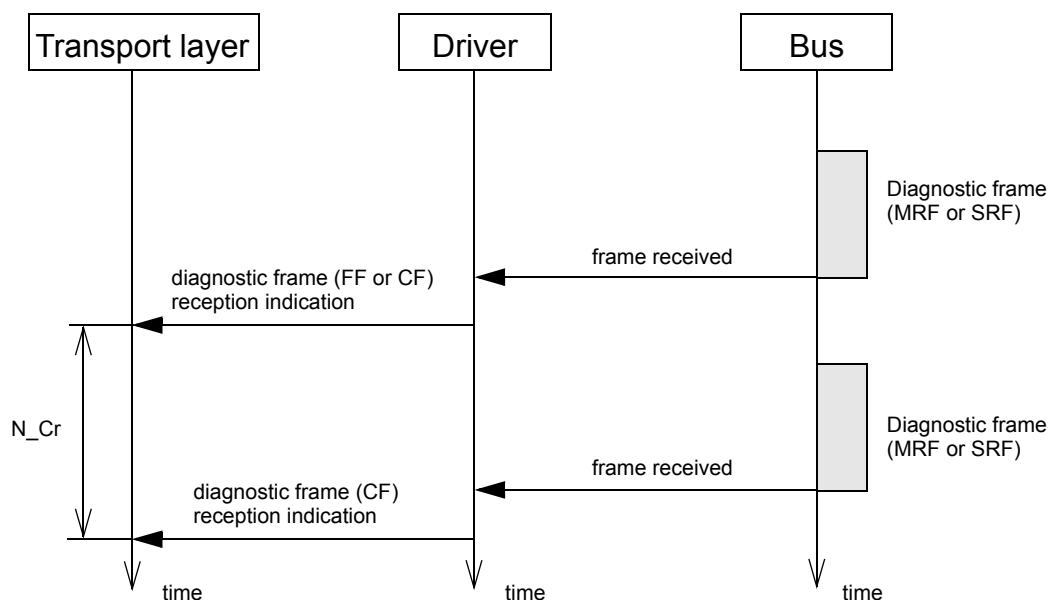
Transport layer
Driver
Bus

Diagnostic frame (MRF or SRF)

frame received

diagnostic frame (FF or CF) reception indication

N_Cr

Diagnostic frame (MRF or SRF)

frame received

diagnostic frame (CF) reception indication

time
time
time